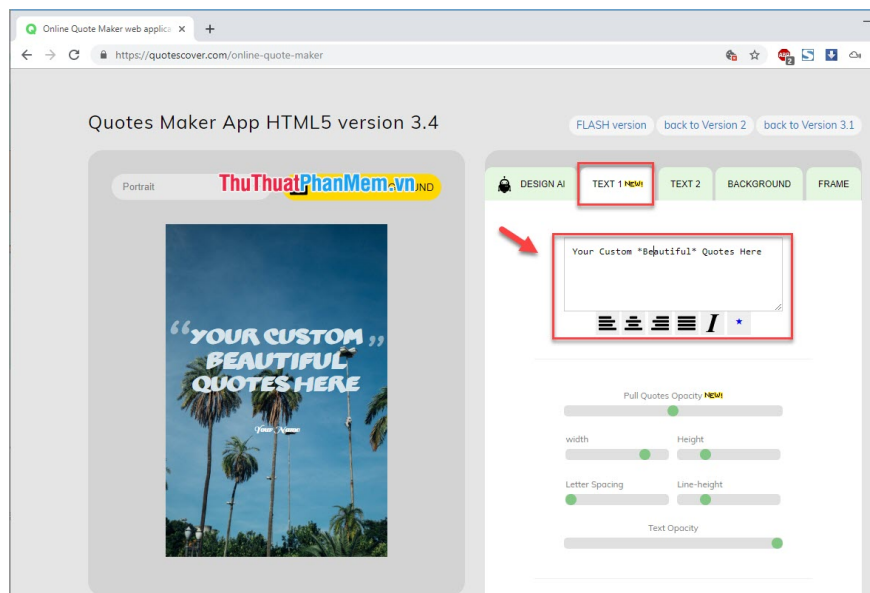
Online Quote Maker web applica ×

https://quotescover.com/online-quote-maker

Quotes Maker App HTML5 version 3.4

FLASH version back to Version 2 back to Version 3.1

Portrait

ThuThuatPhanMem.vn

UND

DESIGN AI TEXT 1 NEW! TEXT 2 BACKGROUND FRAME

Your Custom *Beautiful* Quotes Here

*

"YOUR CUSTOM BEAUTIFUL QUOTES HERE"

Your Name

Pull Quotes Opacity NEW!

width

Height

Letter Spacing

Line-height

Text Opacity